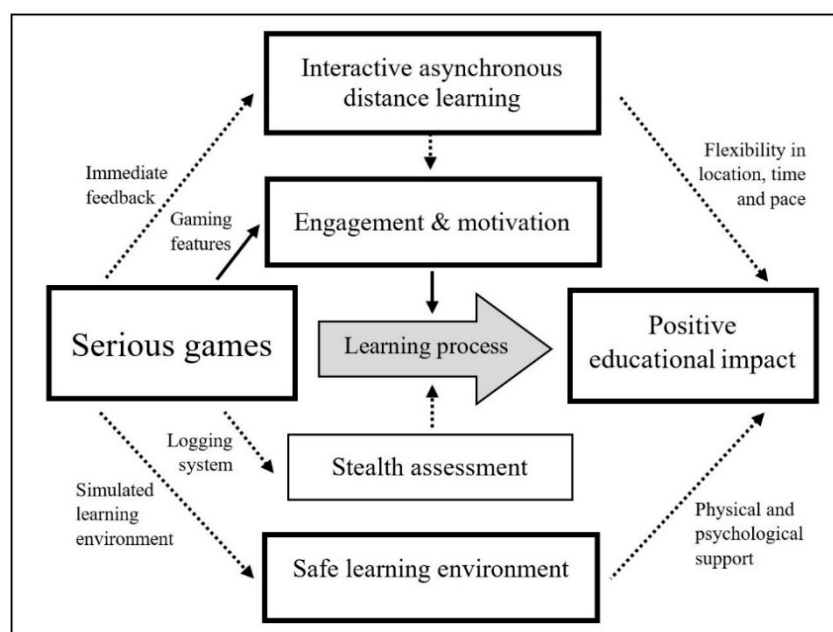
Interactive asynchronous distance learning

Immediate feedback

Flexibility in location, time and pace

Gaming features

Engagement & motivation

Serious games

Learning process

Positive educational impact

Logging system

Stealth assessment

Simulated learning environment

Physical and psychological support

Safe learning environment